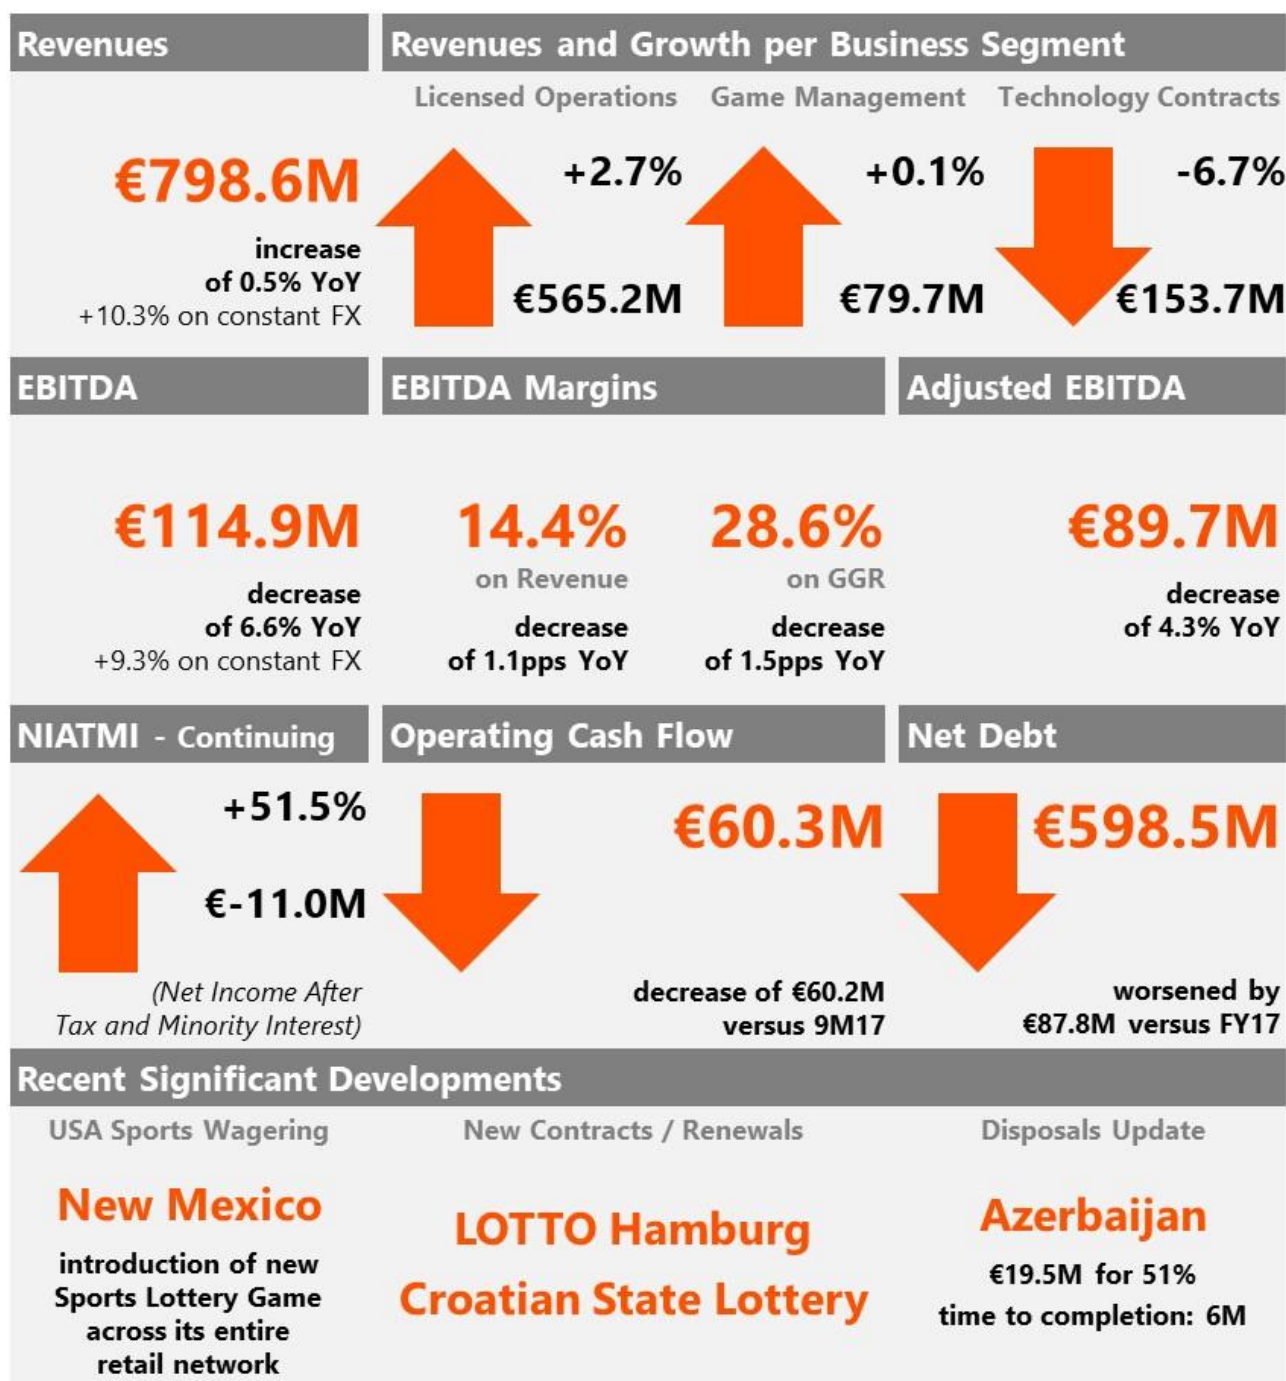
Revenues

€798.6M

increase of 0.5% YoY

+10.3% on constant FX

Revenues and Growth per Business Segment

Licensed Operations

+2.7%

€565.2M

Game Management

+0.1%

€79.7M

Technology Contracts

-6.7%

€153.7M

EBITDA

€114.9M

decrease of 6.6% YoY

+9.3% on constant FX

EBITDA Margins

14.4%

on Revenue

decrease of 1.1pps YoY

28.6%

on GGR

decrease of 1.5pps YoY

Adjusted EBITDA

€89.7M

decrease of 4.3% YoY

NIATMI - Continuing

+51.5%

€-11.0M

(Net Income After Tax and Minority Interest)

Operating Cash Flow

€60.3M

decrease of €60.2M versus 9M17

Net Debt

€598.5M

worsened by €87.8M versus FY17

Recent Significant Developments

USA Sports Wagering

New Mexico

introduction of new Sports Lottery Game across its entire retail network

New Contracts / Renewals

LOTTO Hamburg

Croatian State Lottery

Disposals Update

Azerbaijan

€19.5M for 51%

time to completion: 6M